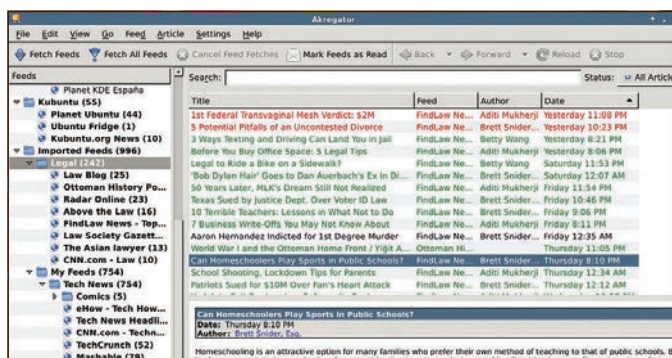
Akregator

File Edit View Go Feed Article Settings Help

Fetch Feeds Fetch All Feeds Cancel Feed Fetches Mark Feeds as Read Back Forward Reload Stop

Feeds
Planet KDE España
Kubuntu (55)
Planet Ubuntu (44)
Ubuntu Fridge (1)
Kubuntu.org News (10)
Imported Feeds (996)
Legal (242)
Law Blog (25)
Ottoman History Po...
Radar Online (23)
Above the Law (16)
FindLaw News - Top...
Law Society Gazett...
The Asian lawyer (13)
CNN.com - Law (10)
My Feeds (754)
Tech News (754)
Comics (5)
eHow - Tech How...
Tech News Headli...
CNN.com - Techn...
TechCrunch (52)
Mashable (79)

Search: Status: All Articles

| Title | Feed | Author | Date |
|---|---|---|---|
| 1st Federal Transvaginal Mesh Verdict: $2M | FindLaw Ne... | Aditi Mukherji | Yesterday 11:08 PM |
| 5 Potential Pitfalls of an Uncontested Divorce | FindLaw Ne... | Brett Snider... | Yesterday 10:23 PM |
| 3 Ways Texting and Driving Can Land You in Jail | FindLaw Ne... | Betty Wang | Yesterday 8:21 PM |
| Before You Buy Office Space: 5 Legal Tips | FindLaw Ne... | Aditi Mukherji | Yesterday 8:06 PM |
| Legal to Ride a Bike on a Sidewalk? | FindLaw Ne... | Betty Wang | Saturday 11:53 PM |
| 'Bob Dylan Hair' Goes to Dan Auerbach's Ex in Di... | FindLaw Ne... | Brett Snider... | Saturday 12:07 AM |
| 50 Years Later, MLK's Dream Still Not Realized | FindLaw Ne... | Aditi Mukherji | Friday 11:54 PM |
| Texas Sued by Justice Dept. Over Voter ID Law | FindLaw Ne... | Brett Snider... | Friday 10:46 PM |
| 10 Terrible Teachers: Lessons in What Not to Do | FindLaw Ne... | Betty Wang | Friday 9:06 PM |
| 7 Business Write-Offs You May Not Know About | FindLaw Ne... | Aditi Mukherji | Friday 8:11 PM |
| Aaron Hernandez Indicted for 1st Degree Murder | FindLaw Ne... | Brett Snider... | Friday 12:35 AM |
| World War I and the Ottoman Home Front / Yiğit A... | Ottoman Hi... | | Thursday 11:05 PM |
| Can Homeschoolers Play Sports in Public Schools? | FindLaw Ne... | Brett Snider... | Thursday 8:10 PM |
| School Shooting, Lockdown Tips for Parents | FindLaw Ne... | Betty Wang | Thursday 12:34 AM |
| Patriots Sued for $10M Over Fan's Heart Attack | FindLaw Ne... | Brett Snider... | Thursday 12:12 AM |

Can Homeschoolers Play Sports in Public Schools?
Date: Thursday 8:10 PM
Author: Brett Snider, Esq.

Homeschooling is an attractive option for many families who prefer their own method of teaching to that of public schools.